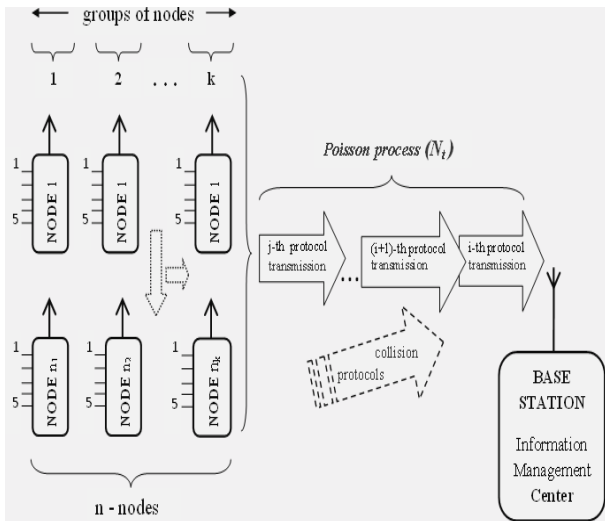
groups of nodes

1 2 . . . k

1
5
NODE 1

1
5
NODE 1

1
5
NODE 1

Poisson process $(N_t)$

j-th protocol transmission

. . .

(i+1)-th protocol transmission

i-th protocol transmission

1
5
NODE $n_1$

1
5
NODE $n_2$

1
5
NODE $n_k$

collision
protocols

BASE STATION
Information Management Center

n - nodes